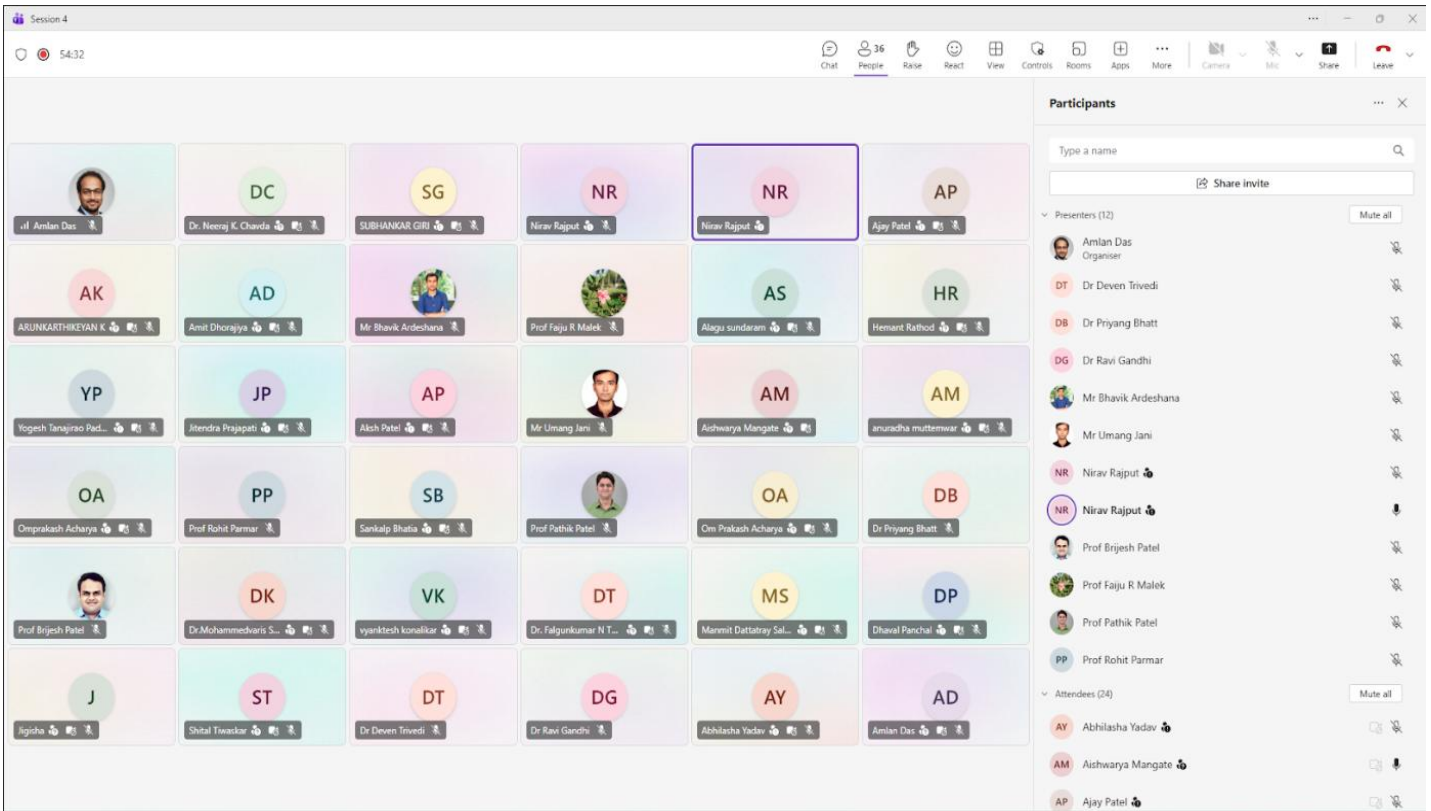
Session 4

54:32

Chat People 36 Raise React View Controls Rooms Apps More Camera Mic Share Leave

Amlan Das
DC Dr. Neeraj K. Chavda
SG SUBHANKAR GIRI
NR Nirav Rajput
NR Nirav Rajput
AP Ajay Patel
AK ARUNKARTHIKEYAN K
AD Amit Dhorajiya
Mr Bhavik Ardeshana
Prof Faiju R Malek
AS Alagu sundaram
HR Hemant Rathod
YP Yogesh Tanajirao Pad...
JP Jitendra Prajapati
AP Aksh Patel
Mr Umang Jani
AM Aishwarya Mangate
AM anuradha muttemwar
OA Omprakash Acharya
PP Prof Rohit Parmar
SB Sankalp Bhatia
Prof Pathik Patel
OA Om Prakash Acharya
DB Dr Priyang Bhatt
Prof Brijesh Patel
DK Dr.Mohammedvaris S...
VK vyanktesh konalikar
DT Dr. Falgunkumar N T...
MS Manmit Dattatray Sal...
DP Dhaval Panchal
J Jigisha
ST Shital Tiwaskar
DT Dr Deven Trivedi
DG Dr Ravi Gandhi
AY Abhilasha Yadav
AD Amlan Das

Participants

Type a name

Share invite

Presenters (12) Mute all

Amlan Das
Organiser
DT Dr Deven Trivedi
DB Dr Priyang Bhatt
DG Dr Ravi Gandhi
Mr Bhavik Ardeshana
Mr Umang Jani
NR Nirav Rajput
NR Nirav Rajput
Prof Brijesh Patel
Prof Faiju R Malek
Prof Pathik Patel
PP Prof Rohit Parmar

Attendees (24) Mute all

AY Abhilasha Yadav
AM Aishwarya Mangate
AP Ajay Patel